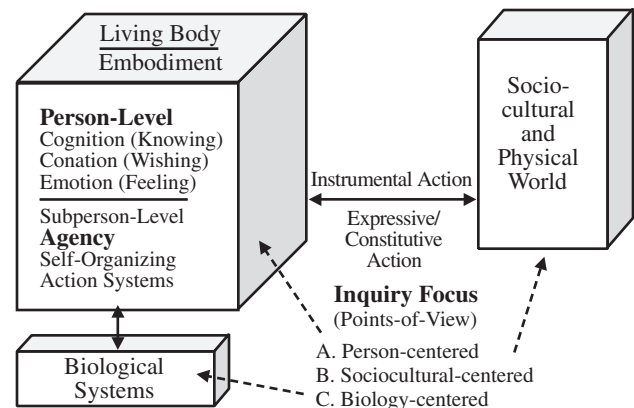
Living Body
Embodiment

Person-Level
Cognition (Knowing)
Conation (Wishing)
Emotion (Feeling)

Subperson-Level
Agency
Self-Organizing
Action Systems

Socio-
cultural
and
Physical
World

Instrumental Action

Expressive/
Constitutive
Action

Inquiry Focus
(Points-of-View)

A. Person-centered
B. Sociocultural-centered
C. Biology-centered

Biological
Systems